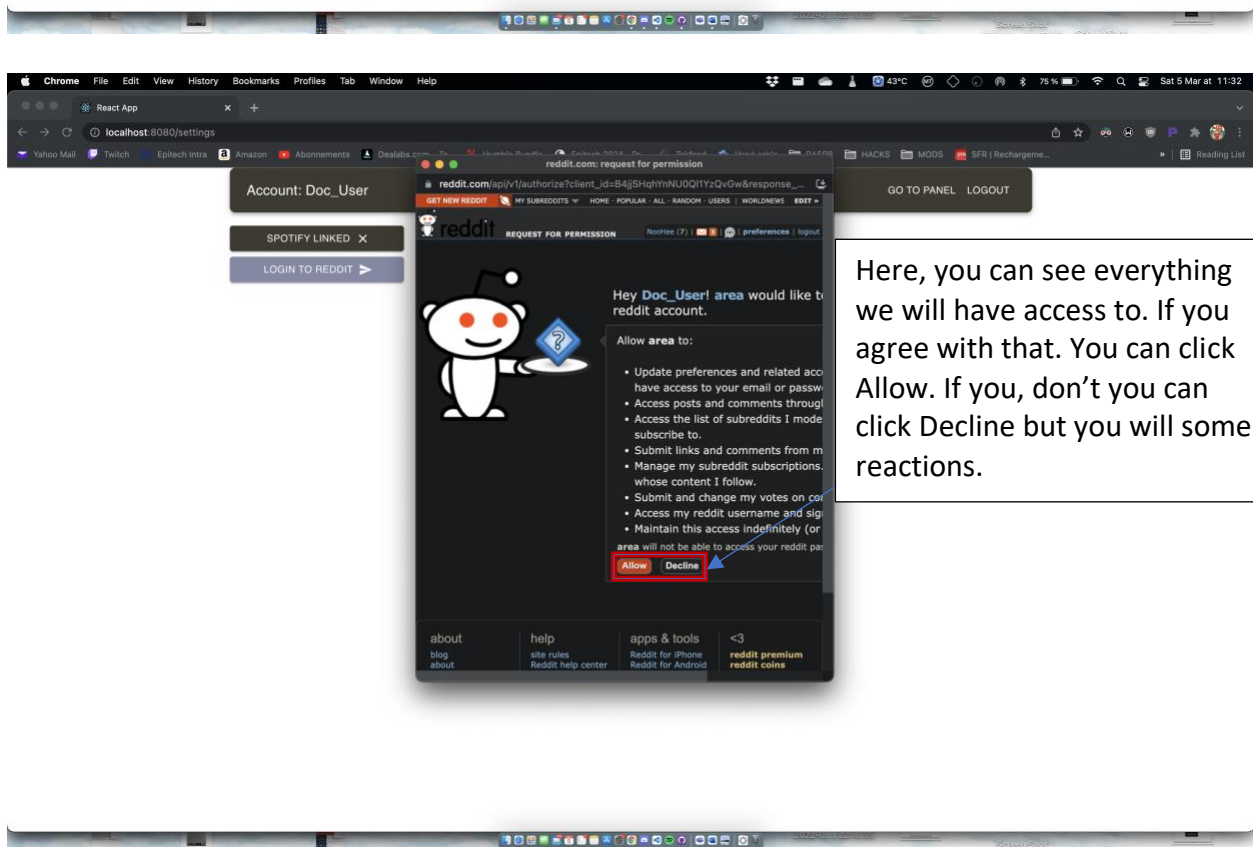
Chrome File Edit View History Bookmarks Profiles Tab Window Help

43°C 75 % Sat 5 Mar at 11:32

React App

localhost:8080/settings

Yahoo Mail Twitch Epitech Intra Amazon Abonnements Dealabs.com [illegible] Humble Bundle Epitech 2024 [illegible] HACKS MODS SFR | Rechargeme... Reading List

reddit.com: request for permission

reddit.com/api/v1/authorize?client_id=B4jjSHqhYnNU0QI1YzQvGw&response_...

GET NEW REDDIT MY SUBREDDITS HOME - POPULAR - ALL - RANDOM - USERS | WORLDNEWS EDIT »

reddit REQUEST FOR PERMISSION NooHee (7) | preferences | logout

Account: Doc_User

GO TO PANEL LOGOUT

SPOTIFY LINKED ✕

LOGIN TO REDDIT

Hey Doc_User! area would like t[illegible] reddit account.

Allow area to:

• Update preferences and related acc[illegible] have access to your email or passw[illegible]
• Access posts and comments throug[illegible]
• Access the list of subreddits I mode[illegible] subscribe to.
• Submit links and comments from m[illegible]
• Manage my subreddit subscriptions. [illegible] whose content I follow.
• Submit and change my votes on co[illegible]
• Access my reddit username and sig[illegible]
• Maintain this access indefinitely (or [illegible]

area will not be able to access your reddit pa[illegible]

Allow Decline

about
blog
about

help
site rules
Reddit help center

apps & tools
Reddit for iPhone
Reddit for Android

<3
reddit premium
reddit coins

Here, you can see everything we will have access to. If you agree with that. You can click Allow. If you, don’t you can click Decline but you will some reactions.